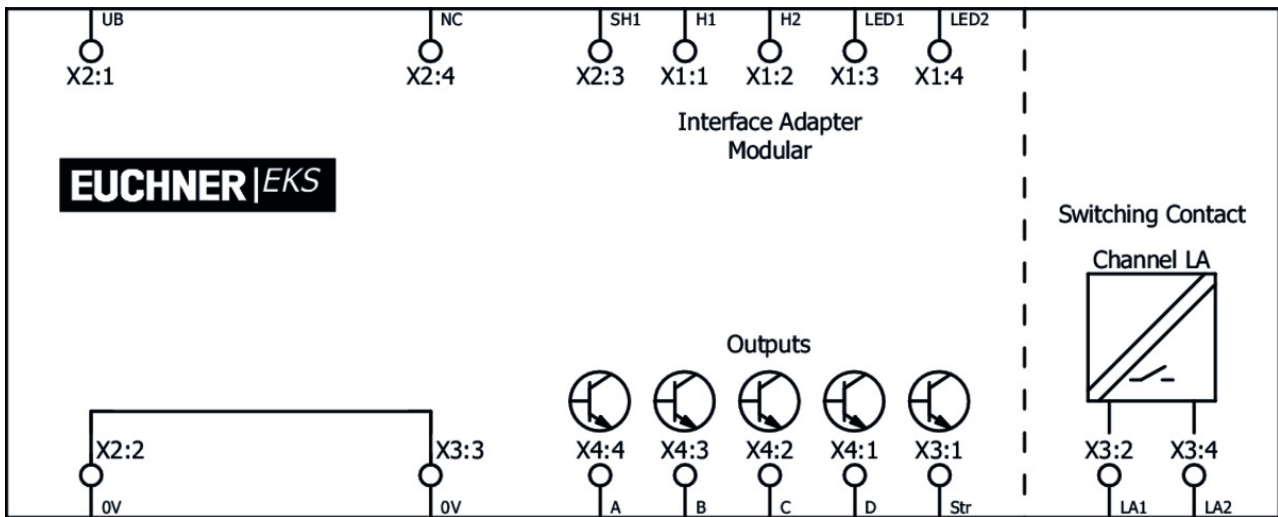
UB
X2:1
NC
X2:4
SH1
X2:3
H1
X1:1
H2
X1:2
LED1
X1:3
LED2
X1:4

Interface Adapter
Modular

EUCHNER | EKS

Switching Contact

Channel LA

Outputs

X2:2
0V
X3:3
0V
X4:4
A
X4:3
B
X4:2
C
X4:1
D
X3:1
Str
X3:2
LA1
X3:4
LA2